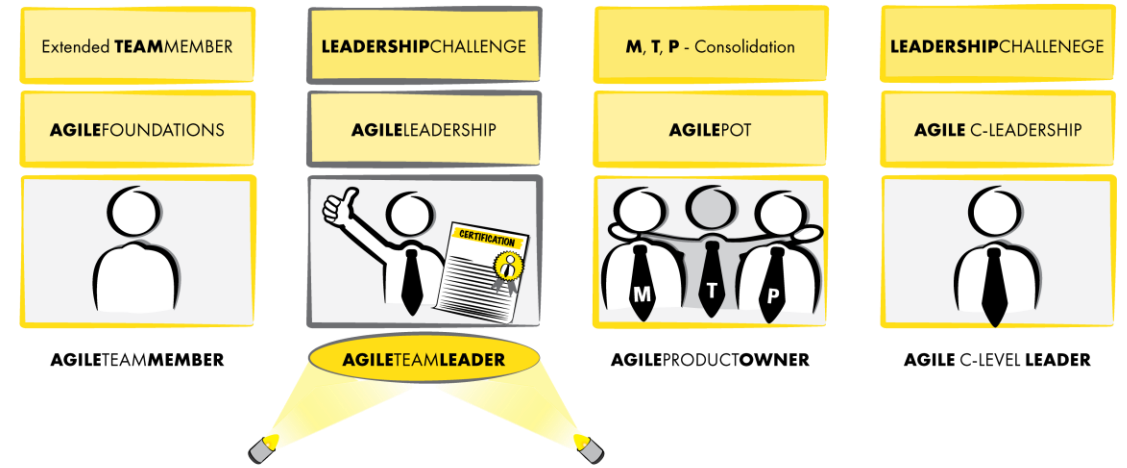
Extended TEAMMEMBER

AGILEFOUNDATIONS

AGILETEAMMEMBER

LEADERSHIPCHALLENGE

AGILELEADERSHIP

CERTIFICATION

AGILETEAMLEADER

M, T, P - Consolidation

AGILEPOT

M T P

AGILEPRODUCTOWNER

LEADERSHIPCHALLENEGE

AGILE C-LEADERSHIP

AGILE C-LEVEL LEADER